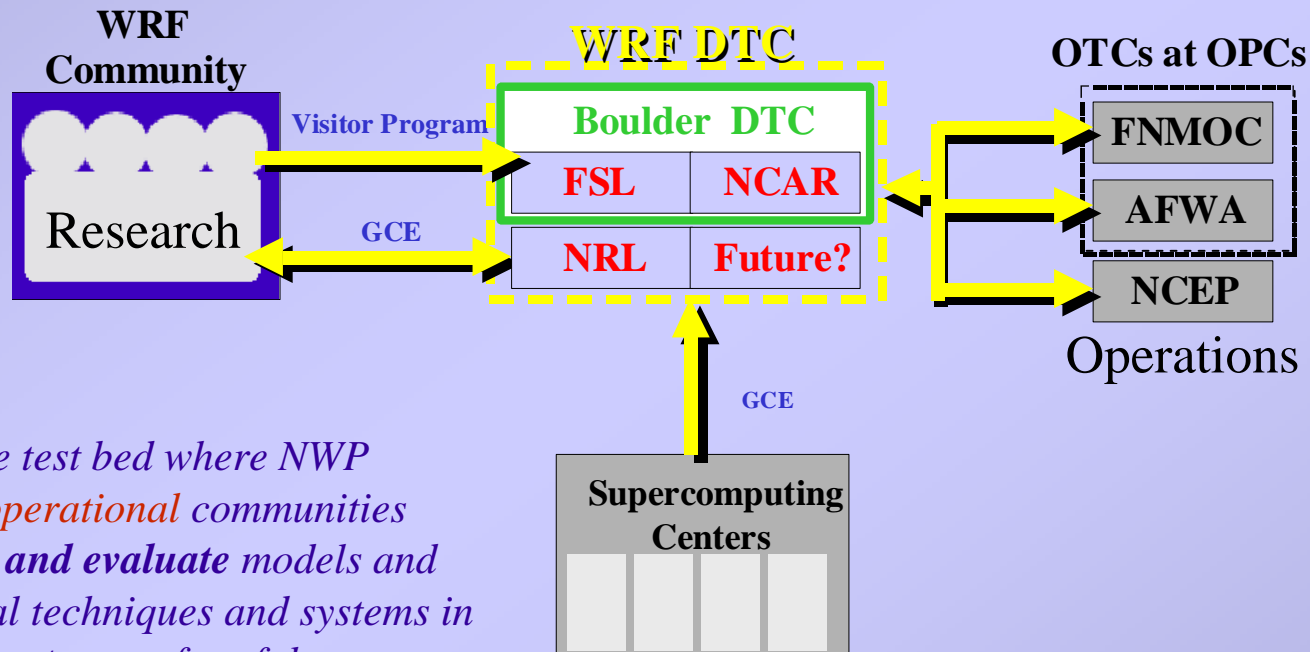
WRF Community

Research

Visitor Program

GCE

WRF DTC

Boulder DTC

FSL

NCAR

NRL

Future?

OTCs at OPCs

FNMOC

AFWA

NCEP

Operations

GCE

Supercomputing Centers

e test bed where NWP perational communities and evaluate models and al techniques and systems in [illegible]